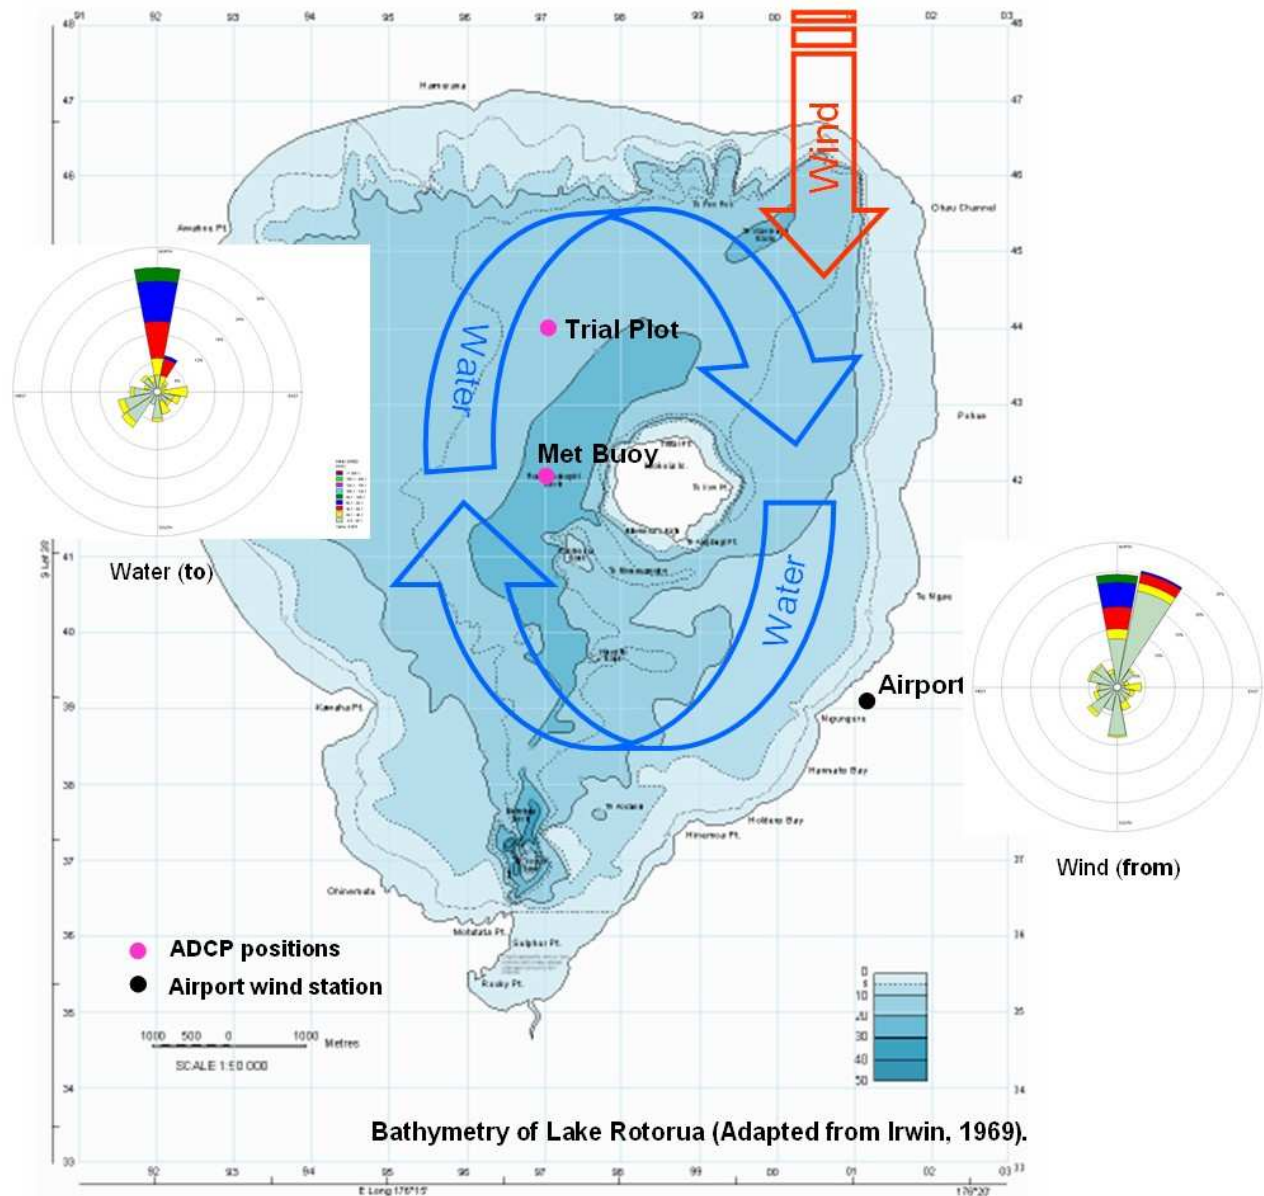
Wind

Water

Trial Plot

Met Buoy

Water

Water (to)

Wind (from)

Airport

Hamurana

Awahou Pt.

Te Puna Rua

Ohau Channel

Mokoia Is.

Te Ngae

Kawaha Pt.

Ngongotaha

Hannahs Bay

Holdens Bay

Te Kauae

Hinemoa Pt.

Ohinemutu

Motutara Pt.

Sulphur Pt.

Rocky Pt.

Puhue

ADCP positions

Airport wind station

1000 500 0 1000 Metres

SCALE 1:50 000

0
5
10
20
30
40
50

Bathymetry of Lake Rotorua (Adapted from Irwin, 1969).

91 92 93 94 95 96 97 98 99 00 01 02 03

48 47 46 45 44 43 42 41 40 39 38 37 36 35 34 33

E Long 176°15'

176°20'